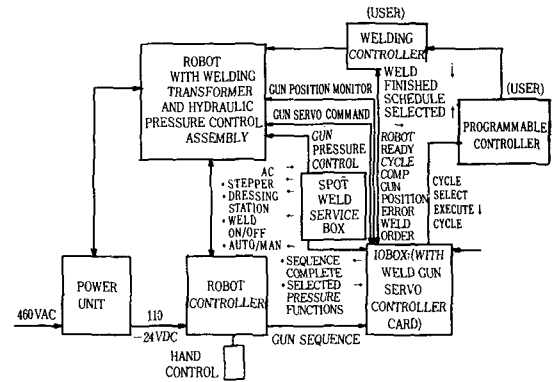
(USER)
WELDING CONTROLLER

ROBOT WITH WELDING TRANSFORMER AND HYDRAULIC PRESSURE CONTROL ASSEMBLY

GUN POSITION MONITOR

GUN SERVO COMMAND

GUN PRESSURE CONTROL

WELD FINISHED
SCHEDULE SELECTED

(USER)
PROGRAMMABLE CONTROLLER

ROBOT READY
CYCLE COMP
GUN POSITION ERROR
WELD ORDER

AC
• STEPPER
• DRESSING STATION
• WELD ON/OFF
• AUTO/MAN

SPOT WELD SERVICE BOX

CYCLE SELECT
EXECUTE
CYCLE

POWER UNIT

460VAC

110
-24VDC

ROBOT CONTROLLER

• SEQUENCE COMPLETE
• SELECTED PRESSURE FUNCTIONS

IOBOX (WITH WELD GUN SERVO CONTROLLER CARD)

GUN SEQUENCE

HAND CONTROL